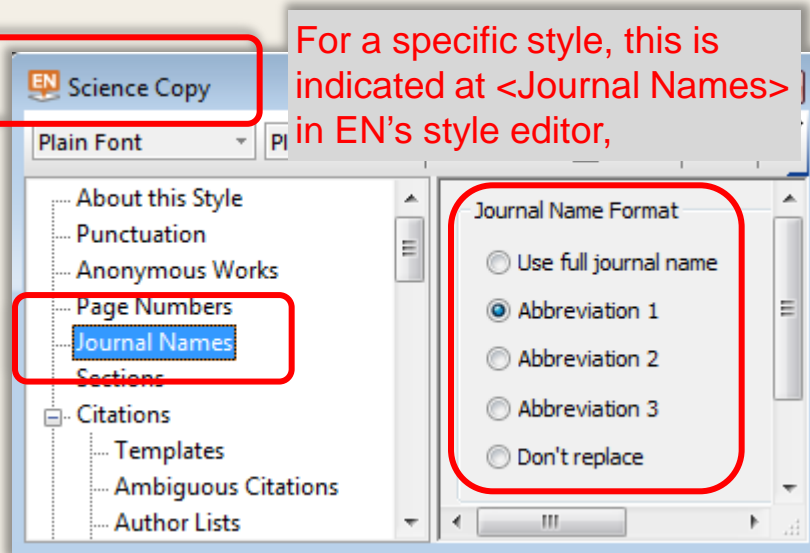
For a specific style, this is indicated at <Journal Names> in EN's style editor,

EN Science Copy

Plain Font

Pl

About this Style
Punctuation
Anonymous Works
Page Numbers
Journal Names
Sections
Citations
Templates
Ambiguous Citations
Author Lists

Journal Name Format
Use full journal name
Abbreviation 1
Abbreviation 2
Abbreviation 3
Don't replace